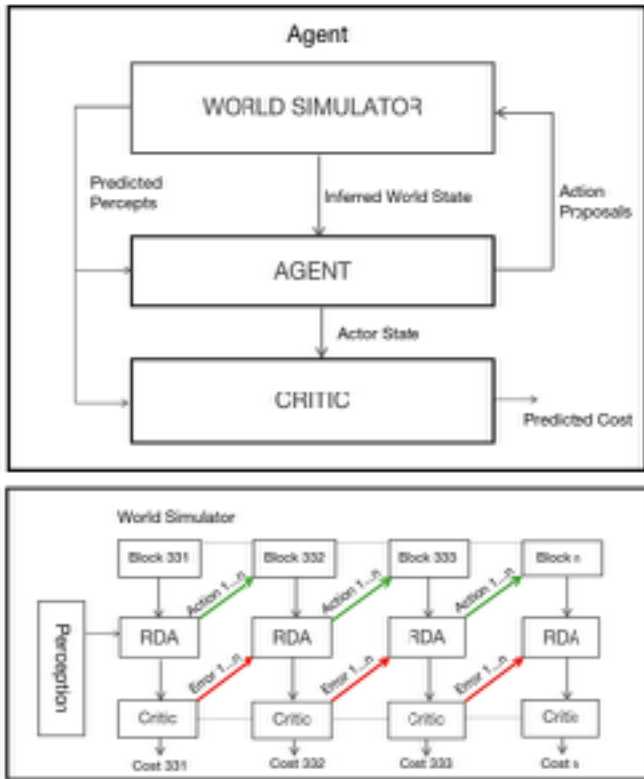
Agent

WORLD SIMULATOR

Predicted Percepts

Inferred World State

Action Proposals

AGENT

Actor State

CRITIC

Predicted Cost

World Simulator

Block 331

Block 332

Block 333

Block n

Perception

Action 1...n

Action 1...n

Action 1...n

RDA

RDA

RDA

RDA

Error 1...n

Error 1...n

Error 1...n

Critic

Critic

Critic

Critic

Cost 331

Cost 332

Cost 333

Cost n